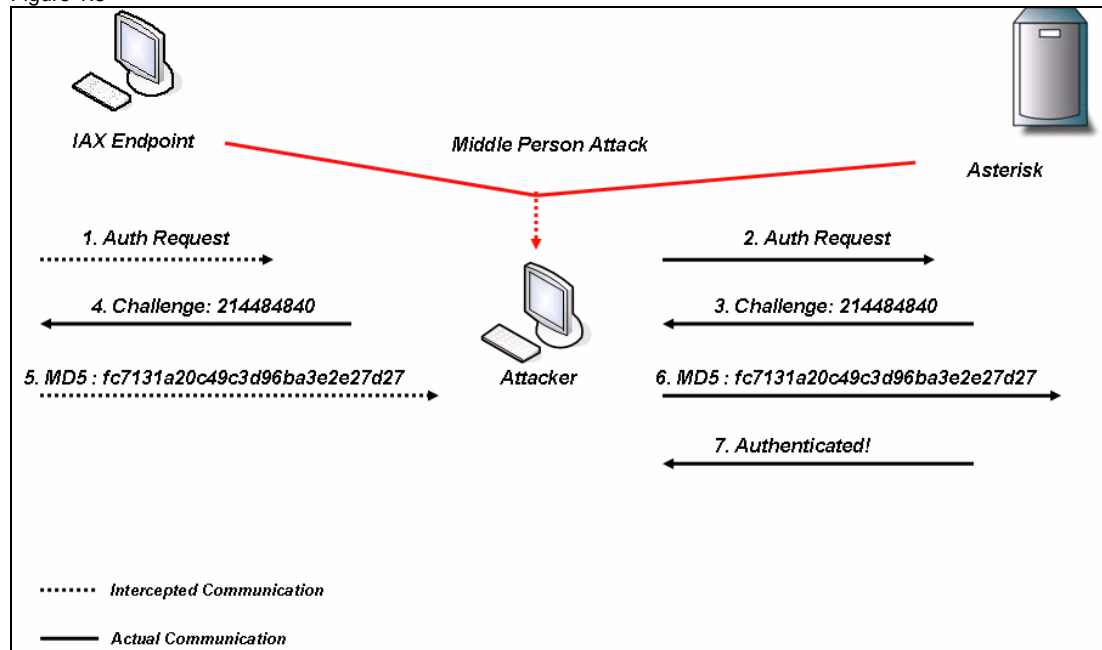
Figure 4.8

IAX Endpoint

Middle Person Attack

Asterisk

1. Auth Request

2. Auth Request

4. Challenge: 214484840

3. Challenge: 214484840

5. MD5 : fc7131a20c49c3d96ba3e2e27d27

Attacker

6. MD5 : fc7131a20c49c3d96ba3e2e27d27

7. Authenticated!

Intercepted Communication

Actual Communication